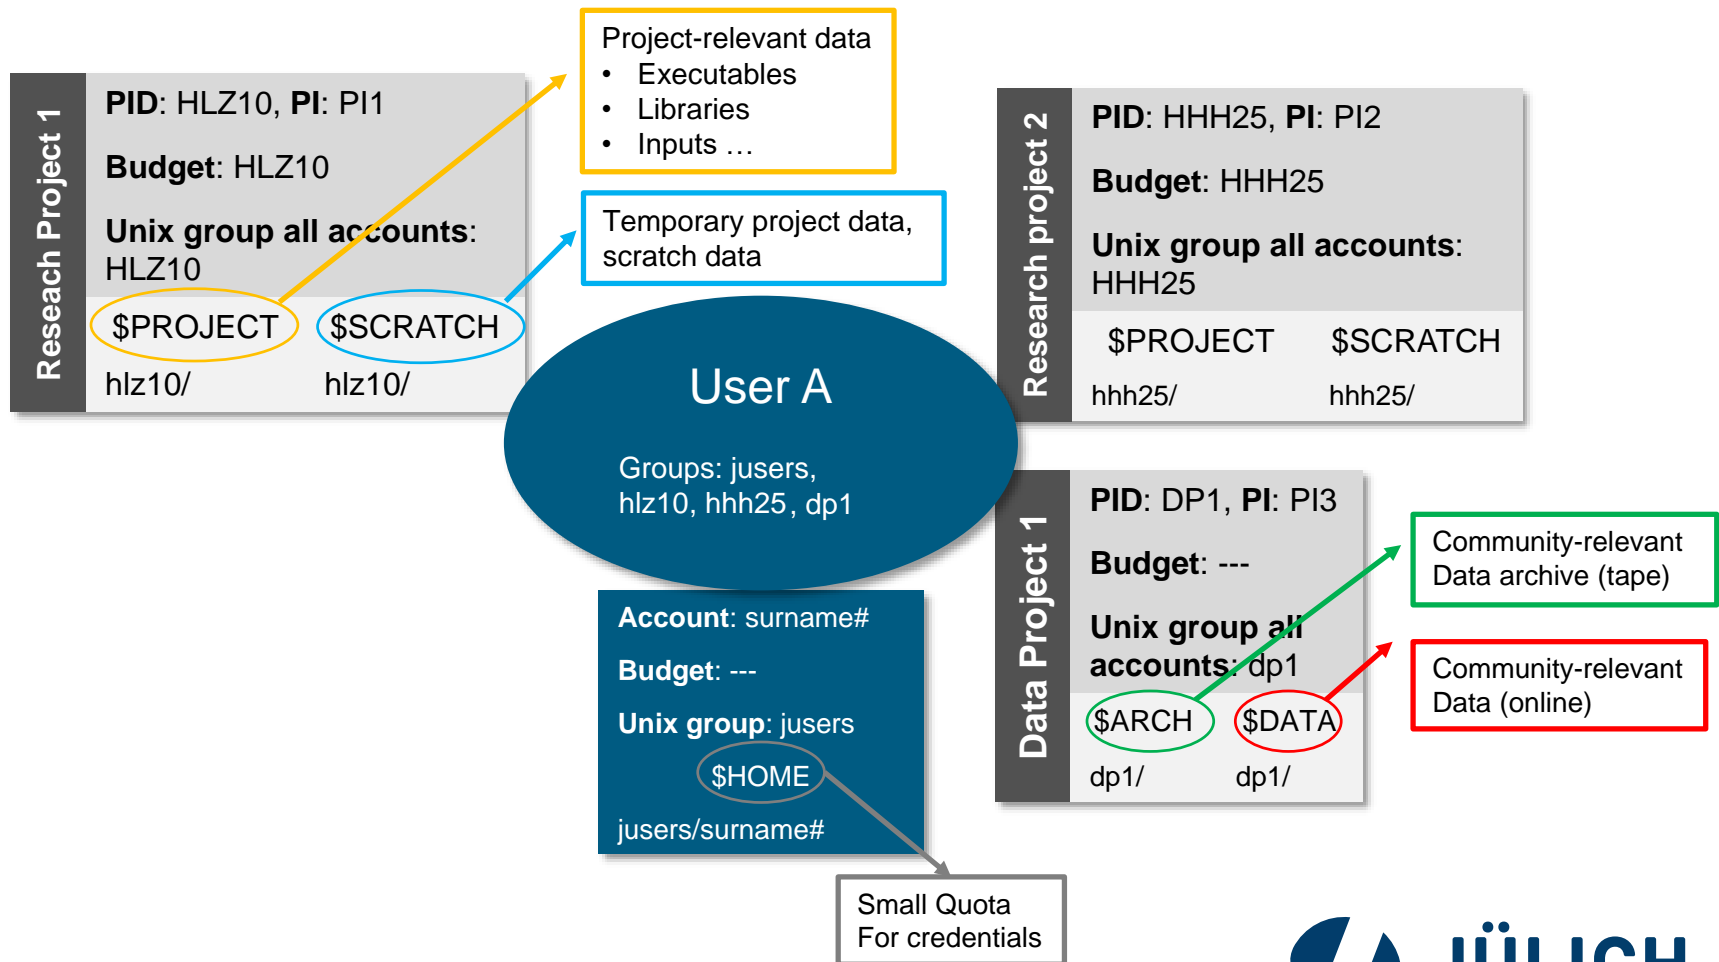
Reseach Project 1

**PID**: HLZ10, **PI**: PI1

**Budget**: HLZ10

**Unix group all accounts**: HLZ10

$PROJECT $SCRATCH

hlz10/ hlz10/

Project-relevant data
- Executables
- Libraries
- Inputs …

Temporary project data, scratch data

User A

Groups: jusers, hlz10, hhh25, dp1

Research project 2

**PID**: HHH25, **PI**: PI2

**Budget**: HHH25

**Unix group all accounts**: HHH25

$PROJECT $SCRATCH

hhh25/ hhh25/

Data Project 1

**PID**: DP1, **PI**: PI3

**Budget**: ---

**Unix group all accounts**: dp1

$ARCH $DATA

dp1/ dp1/

Community-relevant Data archive (tape)

Community-relevant Data (online)

**Account**: surname#

**Budget**: ---

**Unix group**: jusers

$HOME

jusers/surname#

Small Quota For credentials

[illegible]